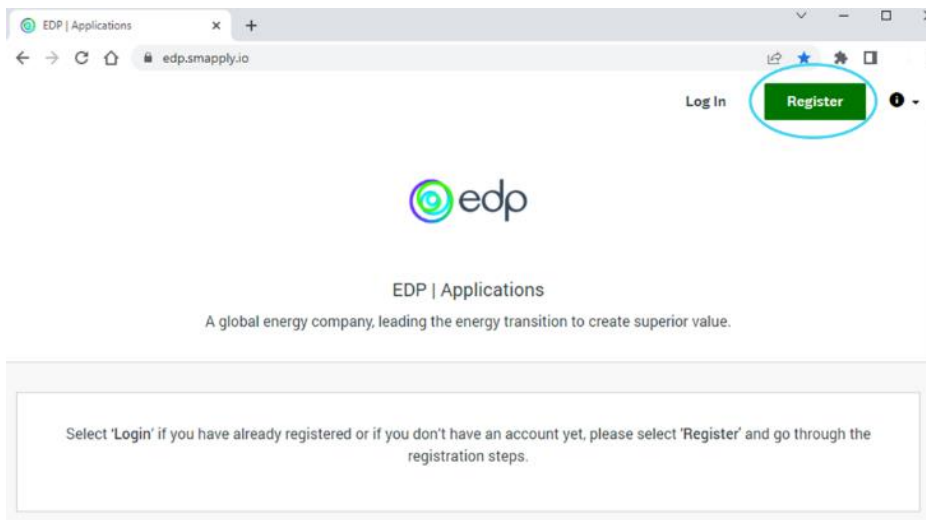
EDP | Applications
edp.smapply.io
Log In
Register
edp
EDP | Applications
A global energy company, leading the energy transition to create superior value.
Select 'Login' if you have already registered or if you don't have an account yet, please select 'Register' and go through the registration steps.